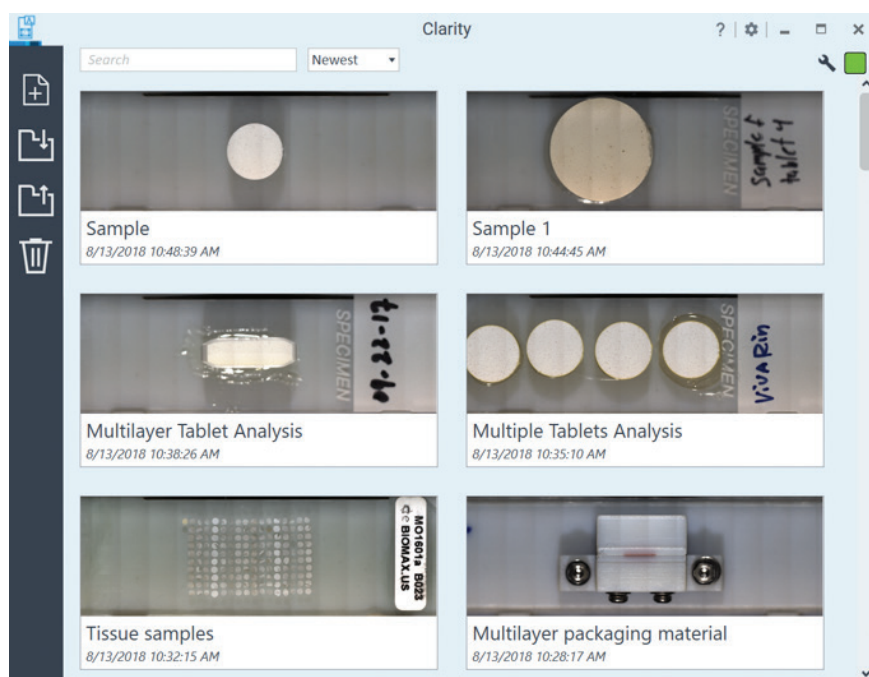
Clarity

?

Search

Newest

SPECIMEN

Sample 4 Tablet 4

Sample

8/13/2018 10:48:39 AM

Sample 1

8/13/2018 10:44:45 AM

SPECIMEN

09-22-17

SPECIMEN

ViVARin

Multilayer Tablet Analysis

8/13/2018 10:38:26 AM

Multiple Tablets Analysis

8/13/2018 10:35:10 AM

MO1601a B023

BIOMAX.US

Tissue samples

8/13/2018 10:32:15 AM

Multilayer packaging material

8/13/2018 10:28:17 AM